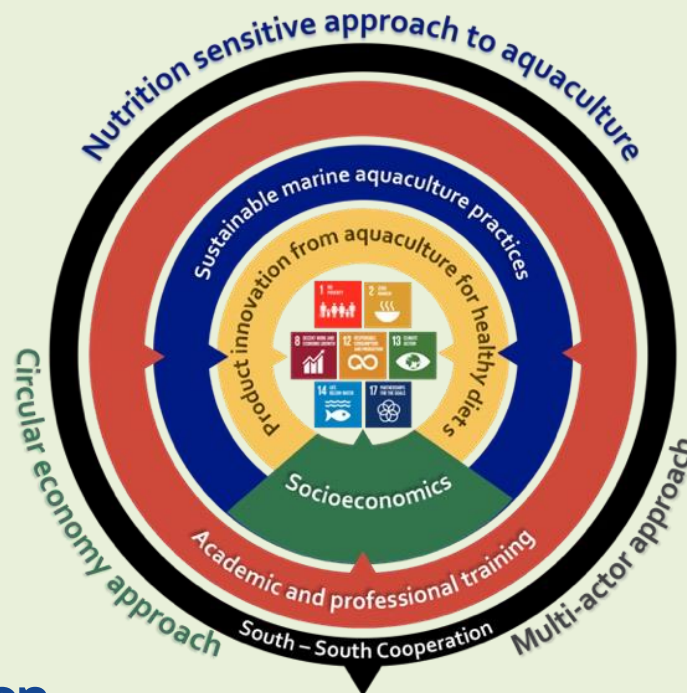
Nutrition sensitive approach to aquaculture

Sustainable marine aquaculture practices

Product innovation from aquaculture for healthy diets

1 NO POVERTY

2 ZERO HUNGER

8 DECENT WORK AND ECONOMIC GROWTH

12 RESPONSIBLE CONSUMPTION AND PRODUCTION

13 CLIMATE ACTION

14 LIFE BELOW WATER

17 PARTNERSHIPS FOR THE GOALS

Socioeconomics

Academic and professional training

Circular economy approach

South – South Cooperation

Multi-actor approach